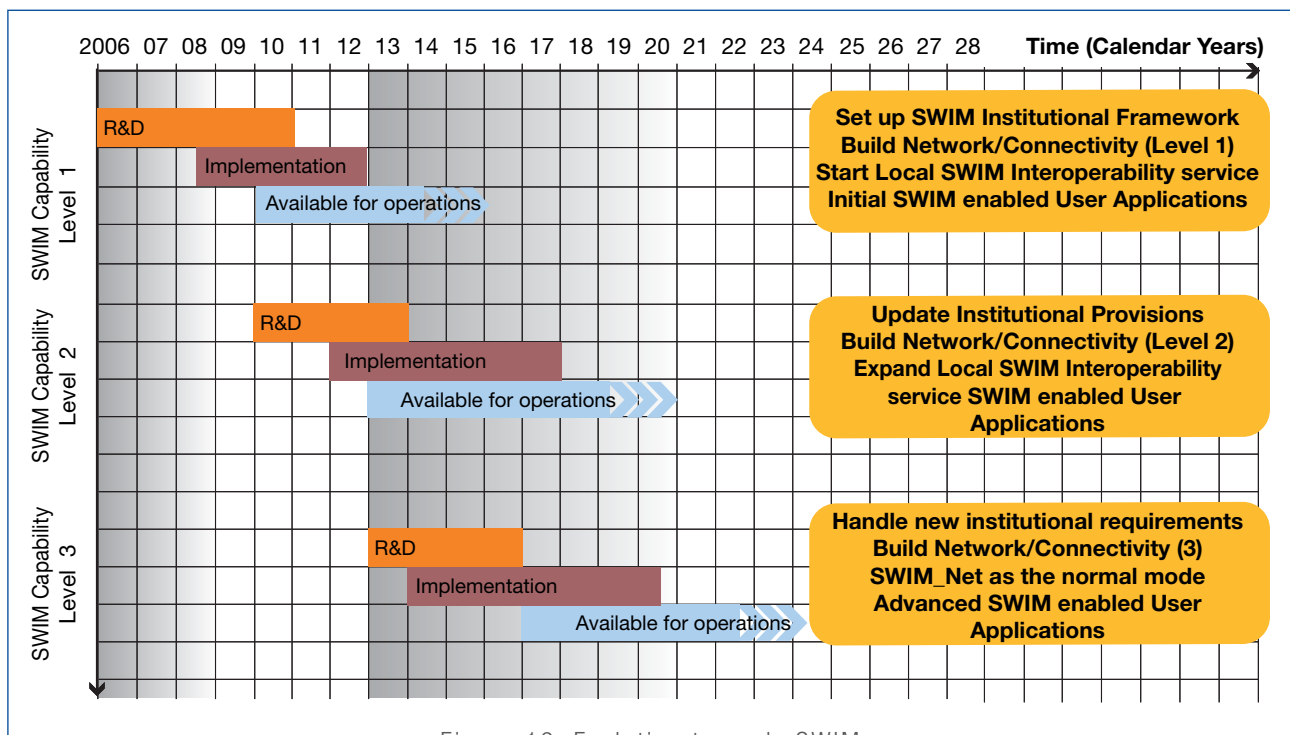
2006 07 08 09 10 11 12 13 14 15 16 17 18 19 20 21 22 23 24 25 26 27 28 Time (Calendar Years)

SWIM Capability Level 1

R&D

Implementation

Available for operations

Set up SWIM Institutional Framework
Build Network/Connectivity (Level 1)
Start Local SWIM Interoperability service
Initial SWIM enabled User Applications

SWIM Capability Level 2

R&D

Implementation

Available for operations

Update Institutional Provisions
Build Network/Connectivity (Level 2)
Expand Local SWIM Interoperability service SWIM enabled User Applications

SWIM Capability Level 3

R&D

Implementation

Available for operations

Handle new institutional requirements
Build Network/Connectivity (3)
SWIM_Net as the normal mode
Advanced SWIM enabled User Applications

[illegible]